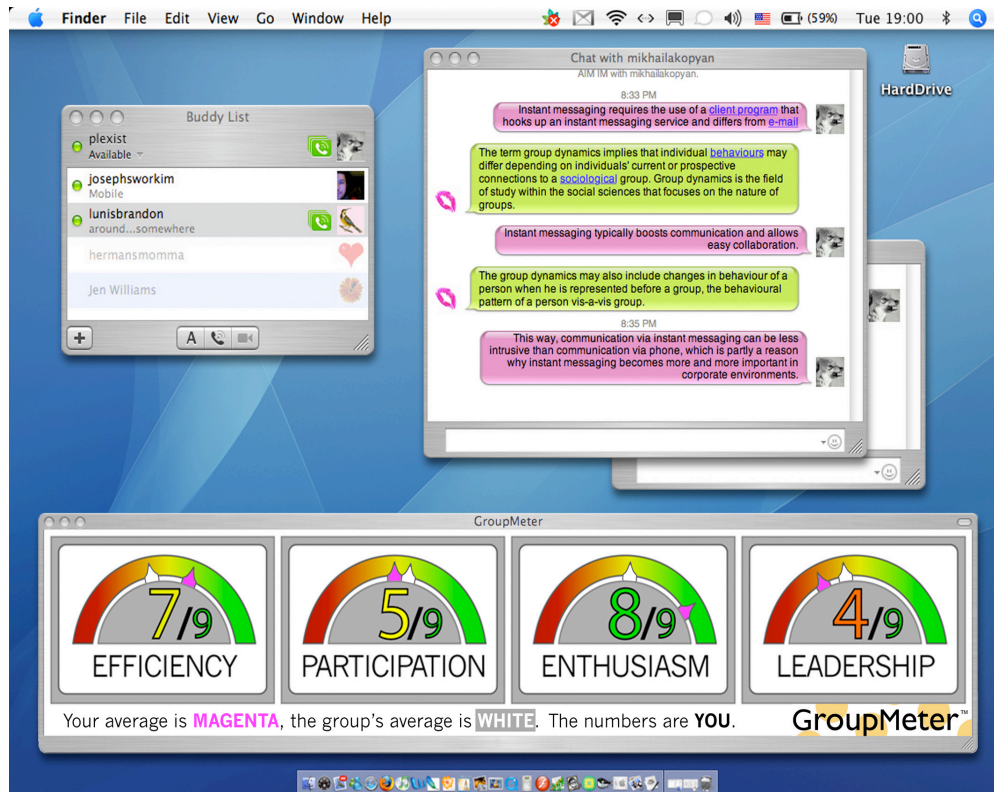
Finder File Edit View Go Window Help (59%) Tue 19:00

HardDrive

Buddy List

plexist
Available

josephsworkim
Mobile

lunisbrandon
around...somewhere

hermansmomma

Jen Williams

A

Chat with mikhailakopyan
AIM IM with mikhailakopyan.

8:33 PM

Instant messaging requires the use of a client program that hooks up an instant messaging service and differs from e-mail

The term group dynamics implies that individual behaviours may differ depending on individuals' current or prospective connections to a sociological group. Group dynamics is the field of study within the social sciences that focuses on the nature of groups.

Instant messaging typically boosts communication and allows easy collaboration.

The group dynamics may also include changes in behaviour of a person when he is represented before a group, the behavioural pattern of a person vis-a-vis group.

8:35 PM

This way, communication via instant messaging can be less intrusive than communication via phone, which is partly a reason why instant messaging becomes more and more important in corporate environments.

GroupMeter

7/9
EFFICIENCY

5/9
PARTICIPATION

8/9
ENTHUSIASM

4/9
LEADERSHIP

Your average is MAGENTA, the group's average is WHITE. The numbers are YOU.

GroupMeter™